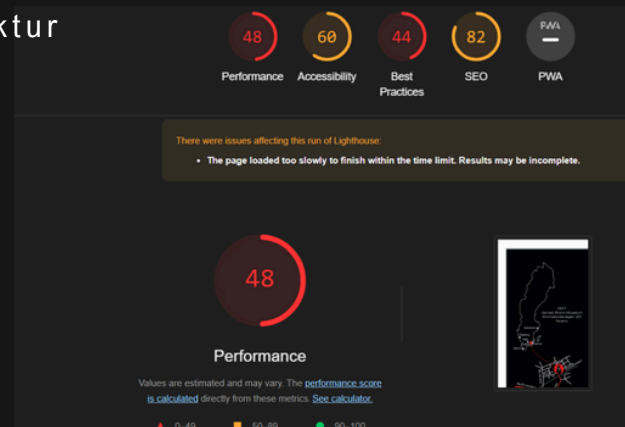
ktur

48 Performance
60 Accessibility
44 Best Practices
82 SEO
PWA PWA

There were issues affecting this run of Lighthouse:

• The page loaded too slowly to finish within the time limit. Results may be incomplete.

48

Performance

Values are estimated and may vary. The performance score is calculated directly from these metrics. See calculator.

0–49 50–89 90–100